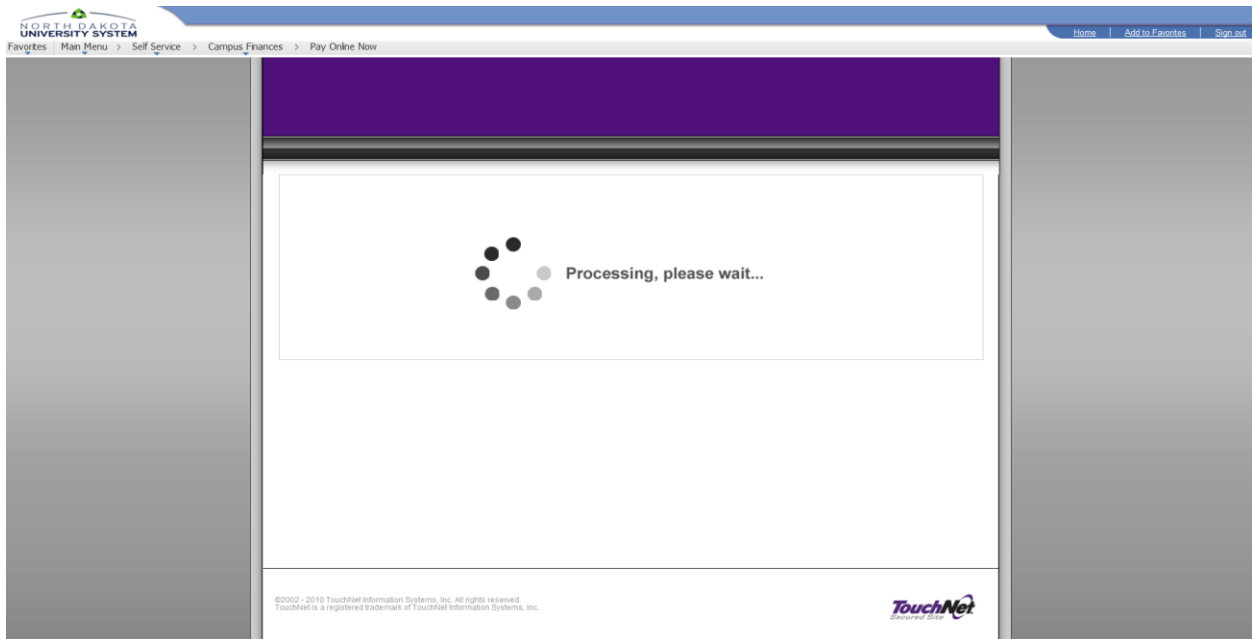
NORTH DAKOTA
UNIVERSITY SYSTEM

Home | Add to Favorites | Sign out

Favorites | Main Menu > Self Service > Campus Finances > Pay Online Now

Processing, please wait...

©2002 - 2010 TouchNet Information Systems, Inc. All rights reserved.
TouchNet is a registered trademark of TouchNet Information Systems, Inc.

TouchNet
Secured Site